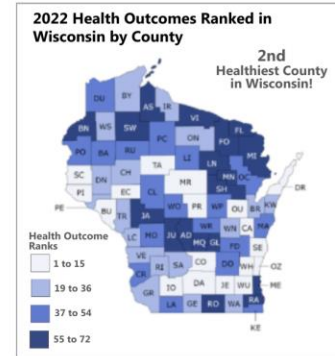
2022 Health Outcomes Ranked in Wisconsin by County

2nd Healthiest County in Wisconsin!

DU BY AS IR VI FL
BN WS SW PC ON FO MI
PO BA RU LI LN ME
CH TA MR SH
SC DN CL MN OC
PI EC CL MR
PE BU TR JA WO PR WP OU BR KW
LC MO JU AD WR WN CA MA
VE MQ GL FD SE DR
CR RI SA CO DO WH OZ
GR IO DA JE WA ME
LA GE RO WA
KE

Health Outcome Ranks
1 to 15
19 to 36
37 to 54
55 to 72